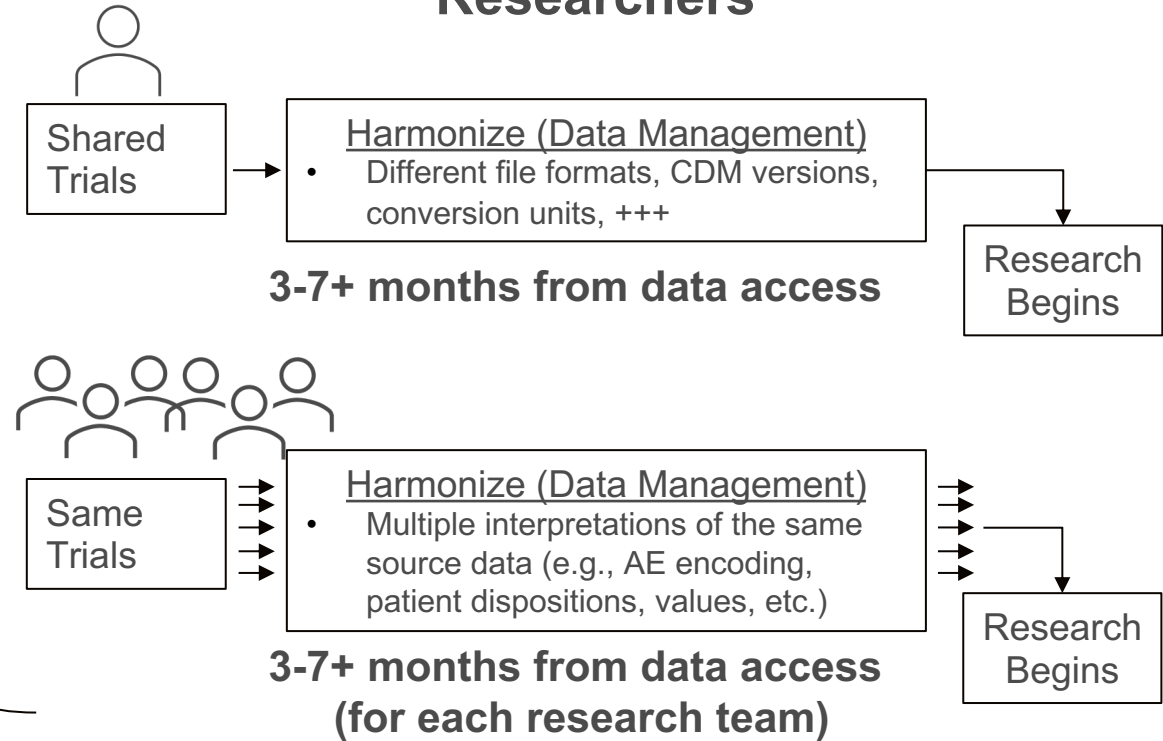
Researchers

Shared Trials

Harmonize (Data Management)
- Different file formats, CDM versions, conversion units, +++

Research Begins

3-7+ months from data access

Same Trials

Harmonize (Data Management)
- Multiple interpretations of the same source data (e.g., AE encoding, patient dispositions, values, etc.)

Research Begins

3-7+ months from data access (for each research team)